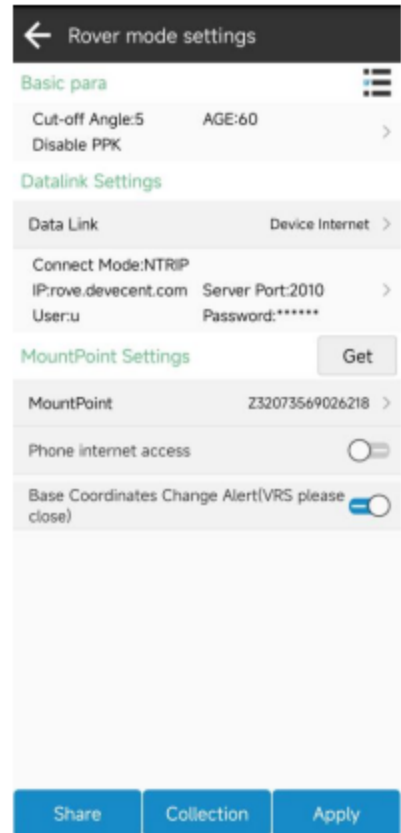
Rover mode settings

Basic para

Cut-off Angle:5
AGE:60
Disable PPK

Datalink Settings

Data Link
Device Internet

Connect Mode:NTRIP
IP:rove.devecent.com
Server Port:2010
User:u
Password:******

MountPoint Settings
Get

MountPoint
Z320735690262l8

Phone internet access

Base Coordinates Change Alert(VRS please close)

Share
Collection
Apply